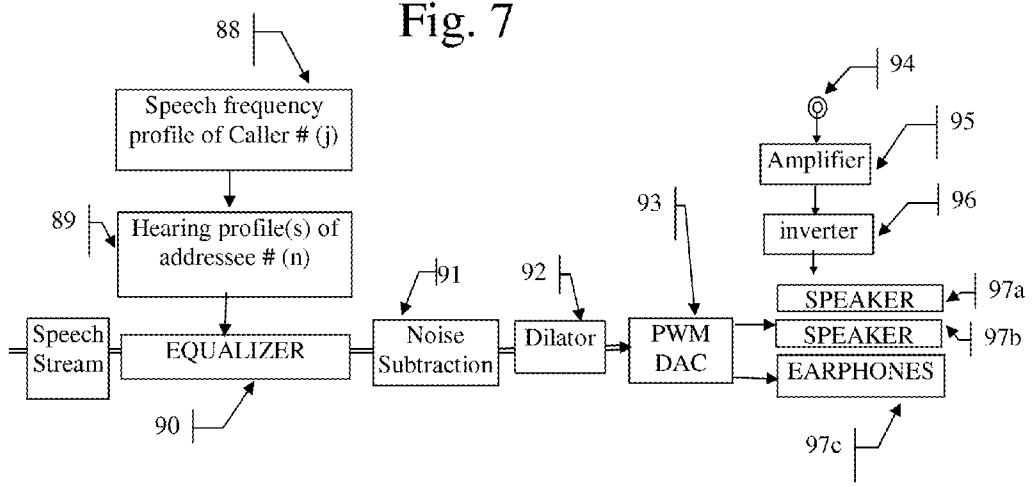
Fig. 7

88

Speech frequency profile of Caller # (j)

89

Hearing profile(s) of addressee # (n)

94

95

Amplifier

96

inverter

93

91

92

SPEAKER

97a

Speech Stream

EQUALIZER

Noise Subtraction

Dilator

PWM DAC

SPEAKER

97b

EARPHONES

90

97c